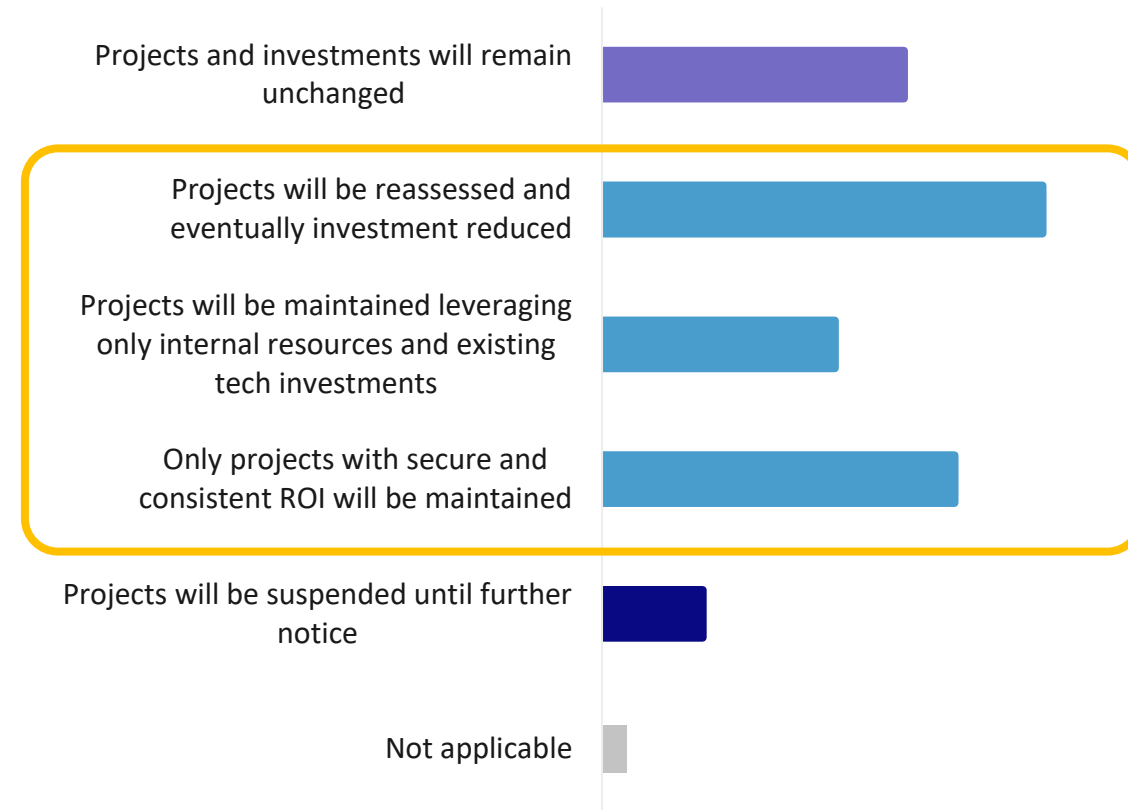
Projects and investments will remain unchanged

Projects will be reassessed and eventually investment reduced

Projects will be maintained leveraging only internal resources and existing tech investments

Only projects with secure and consistent ROI will be maintained

Projects will be suspended until further notice

Not applicable